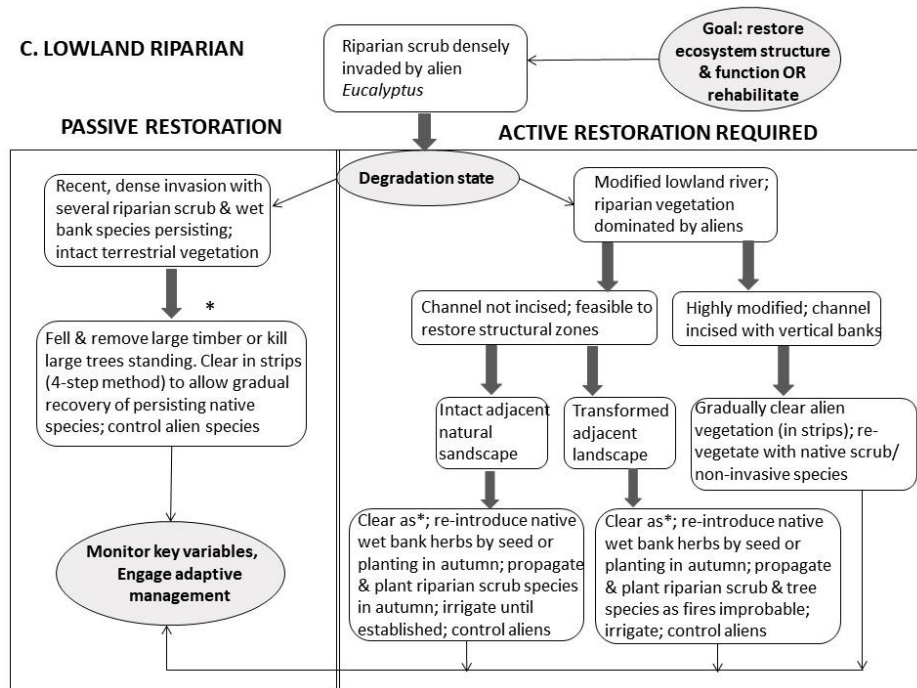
C. LOWLAND RIPARIAN

Riparian scrub densely invaded by alien *Eucalyptus*

Goal: restore ecosystem structure & function OR rehabilitate

PASSIVE RESTORATION

ACTIVE RESTORATION REQUIRED

Degradation state

Recent, dense invasion with several riparian scrub & wet bank species persisting; intact terrestrial vegetation

*

Fell & remove large timber or kill large trees standing. Clear in strips (4-step method) to allow gradual recovery of persisting native species; control alien species

Monitor key variables, Engage adaptive management

Modified lowland river; riparian vegetation dominated by aliens

Channel not incised; feasible to restore structural zones

Highly modified; channel incised with vertical banks

Intact adjacent natural sandscape

Transformed adjacent landscape

Gradually clear alien vegetation (in strips); re-vegetate with native scrub/ non-invasive species

Clear as*; re-introduce native wet bank herbs by seed or planting in autumn; propagate & plant riparian scrub species in autumn; irrigate until established; control aliens

Clear as*; re-introduce native wet bank herbs by seed or planting in autumn; propagate & plant riparian scrub & tree species as fires improbable; irrigate; control aliens